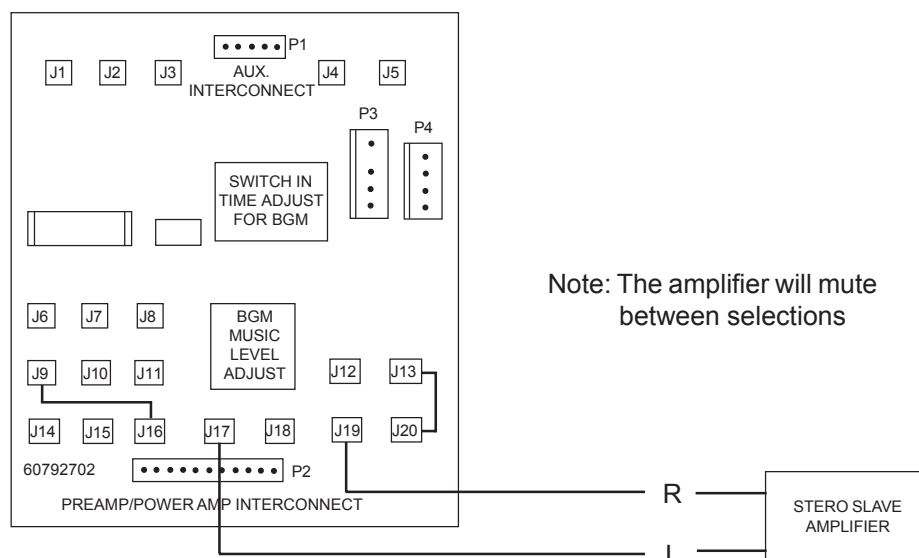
P1
J1 J2 J3 AUX. INTERCONNECT J4 J5

P3 P4

SWITCH IN TIME ADJUST FOR BGM

Note: The amplifier will mute between selections

J6 J7 J8

BGM MUSIC LEVEL ADJUST

J9 J10 J11 J12 J13

J14 J15 J16 J17 J18 J19 J20

60792702 P2

PREAMP/POWER AMP INTERCONNECT

R

L

STERO SLAVE AMPLIFIER